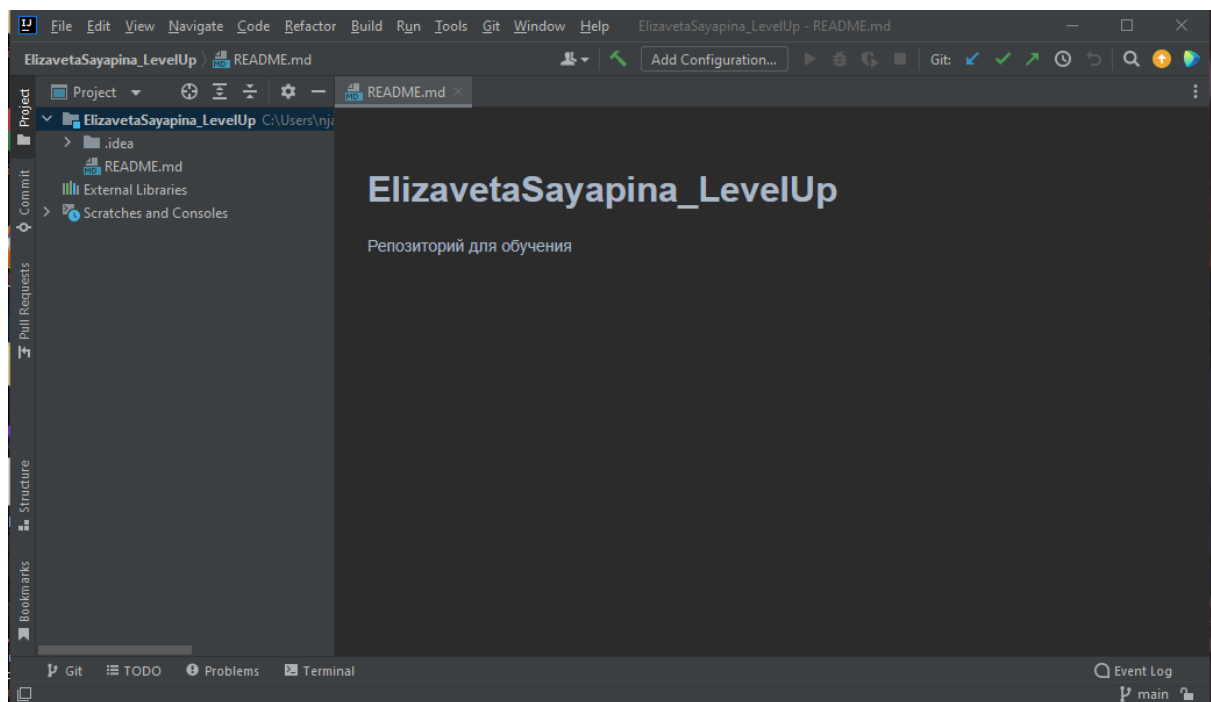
File Edit View Navigate Code Refactor Build Run Tools Git Window Help ElizavetaSayapina_LevelUp - README.md

ElizavetaSayapina_LevelUp README.md

Add Configuration...

Git:

Project

README.md

ElizavetaSayapina_LevelUp C:\Users\nja

.idea

README.md

External Libraries

Scratches and Consoles

Project

Commit

Pull Requests

Structure

Bookmarks

ElizavetaSayapina_LevelUp

Репозиторий для обучения

Git TODO Problems Terminal

Event Log

main